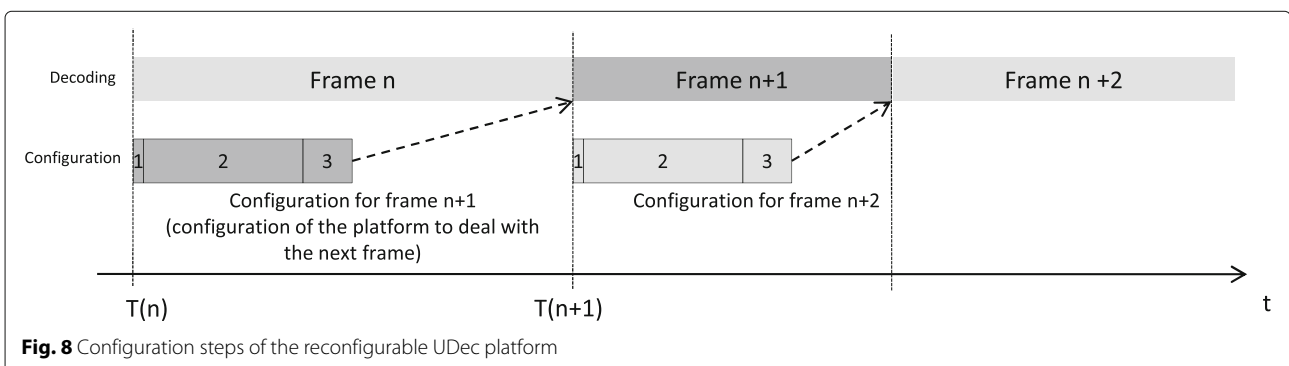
Decoding

Frame n

Frame n+1

Frame n +2

Configuration

1

2

3

Configuration for frame n+1 (configuration of the platform to deal with the next frame)

1

2

3

Configuration for frame n+2

T(n)

T(n+1)

t

**Fig. 8** Configuration steps of the reconfigurable UDec platform